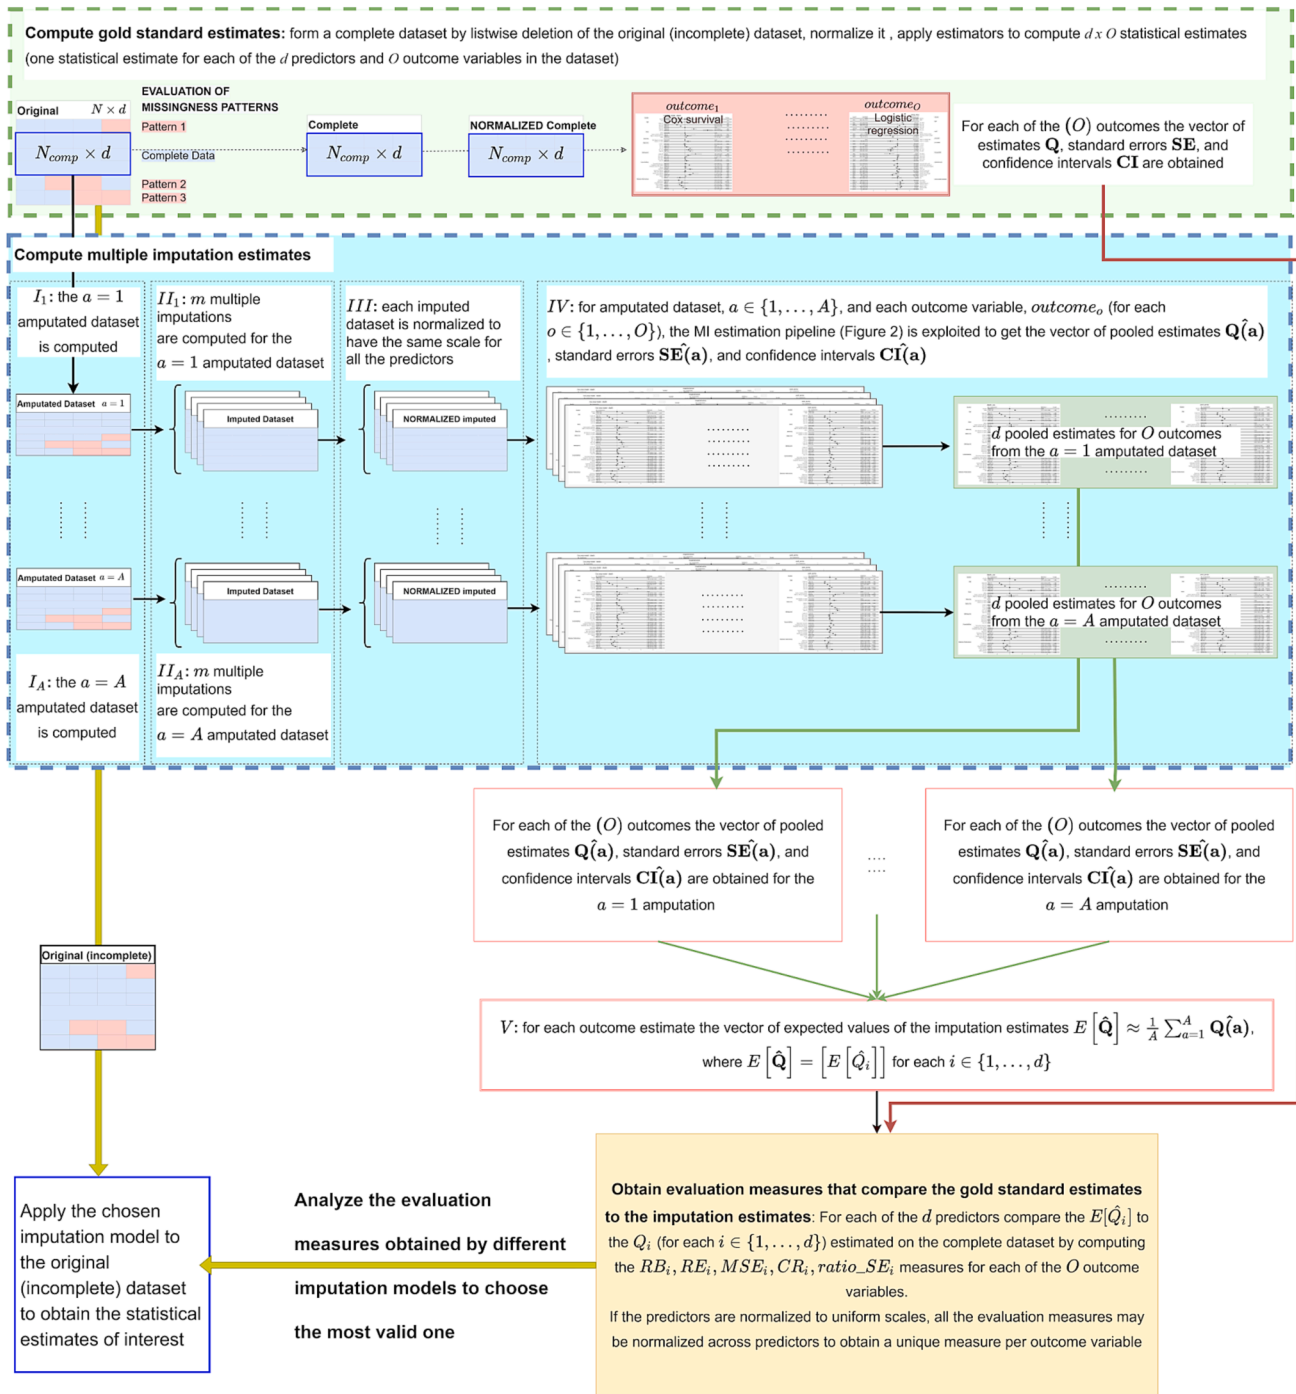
**Compute gold standard estimates:** form a complete dataset by listwise deletion of the original (incomplete) dataset, normalize it , apply estimators to compute $d$ x $O$ statistical estimates (one statistical estimate for each of the $d$ predictors and $O$ outcome variables in the dataset)

Original $N \times d$

EVALUATION OF MISSINGNESS PATTERNS

Pattern 1

$N_{comp} \times d$

Complete Data

Pattern 2

Pattern 3

Complete

$N_{comp} \times d$

NORMALIZED Complete

$N_{comp} \times d$

$outcome_1$
Cox survival

$outcome_O$
Logistic regression

For each of the $(O)$ outcomes the vector of estimates $\mathbf{Q}$, standard errors $\mathbf{SE}$, and confidence intervals $\mathbf{CI}$ are obtained

Compute multiple imputation estimates

$I_1$: the $a = 1$ amputated dataset is computed

$II_1$: $m$ multiple imputations are computed for the $a = 1$ amputated dataset

$III$: each imputed dataset is normalized to have the same scale for all the predictors

$IV$: for amputated dataset, $a \in \{1, \ldots, A\}$, and each outcome variable, $outcome_o$ (for each $o \in \{1, \ldots, O\}$), the MI estimation pipeline (Figure 2) is exploited to get the vector of pooled estimates $\mathbf{Q}(\hat{\mathbf{a}})$, standard errors $\mathbf{SE}(\hat{\mathbf{a}})$, and confidence intervals $\mathbf{CI}(\hat{\mathbf{a}})$

Amputated Dataset $a = 1$

Imputed Dataset

NORMALIZED imputed

$d$ pooled estimates for $O$ outcomes from the $a = 1$ amputated dataset

Amputated Dataset $a = A$

Imputed Dataset

NORMALIZED imputed

$d$ pooled estimates for $O$ outcomes from the $a = A$ amputated dataset

$I_A$: the $a = A$ amputated dataset is computed

$II_A$: $m$ multiple imputations are computed for the $a = A$ amputated dataset

For each of the $(O)$ outcomes the vector of pooled estimates $\mathbf{Q}(\hat{\mathbf{a}})$, standard errors $\mathbf{SE}(\hat{\mathbf{a}})$, and confidence intervals $\mathbf{CI}(\hat{\mathbf{a}})$ are obtained for the $a = 1$ amputation

For each of the $(O)$ outcomes the vector of pooled estimates $\mathbf{Q}(\hat{\mathbf{a}})$, standard errors $\mathbf{SE}(\hat{\mathbf{a}})$, and confidence intervals $\mathbf{CI}(\hat{\mathbf{a}})$ are obtained for the $a = A$ amputation

Original (incomplete)

$V$: for each outcome estimate the vector of expected values of the imputation estimates $E\left[\hat{\mathbf{Q}}\right] \approx \frac{1}{A}\sum_{a=1}^{A}\mathbf{Q}(\hat{\mathbf{a}})$, where $E\left[\hat{\mathbf{Q}}\right] = \left[E\left[\hat{Q}_i\right]\right]$ for each $i \in \{1, \ldots, d\}$

Apply the chosen imputation model to the original (incomplete) dataset to obtain the statistical estimates of interest

**Analyze the evaluation measures obtained by different imputation models to choose the most valid one**

**Obtain evaluation measures that compare the gold standard estimates to the imputation estimates**: For each of the $d$ predictors compare the $E[\hat{Q}_i]$ to the $Q_i$ (for each $i \in \{1, \ldots, d\}$) estimated on the complete dataset by computing the $RB_i, RE_i, MSE_i, CR_i, ratio\_SE_i$ measures for each of the $O$ outcome variables.
If the predictors are normalized to uniform scales, all the evaluation measures may be normalized across predictors to obtain a unique measure per outcome variable